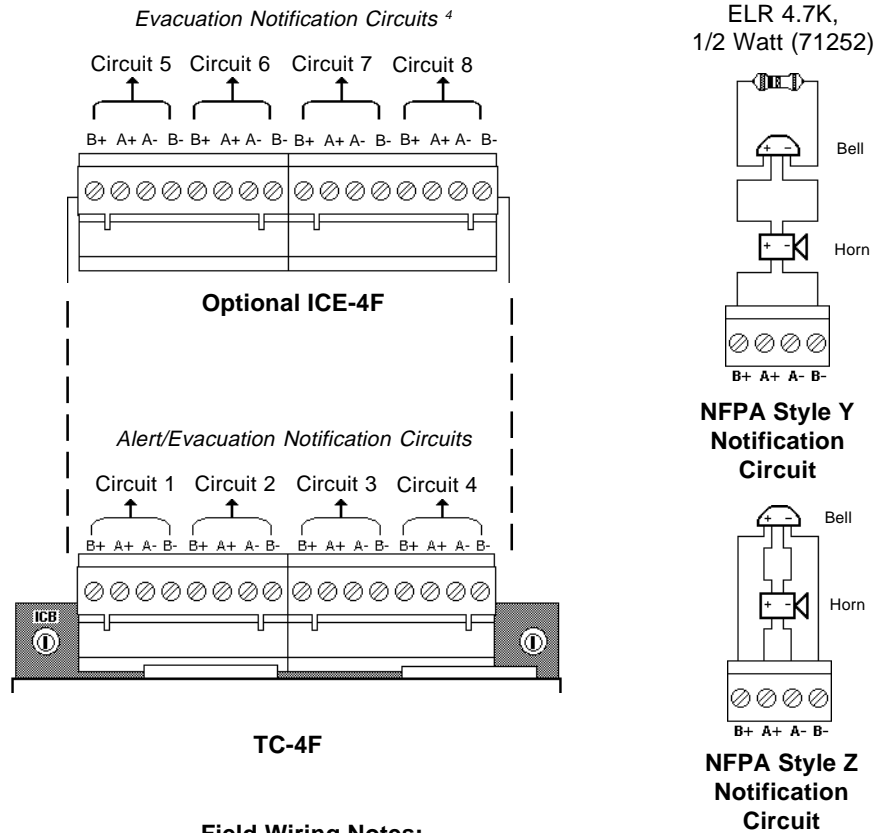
Evacuation Notification Circuits $^4$

Circuit 5 Circuit 6 Circuit 7 Circuit 8

B+ A+ A- B- B+ A+ A- B- B+ A+ A- B- B+ A+ A- B-

Optional ICE-4F

Alert/Evacuation Notification Circuits

Circuit 1 Circuit 2 Circuit 3 Circuit 4

B+ A+ A- B- B+ A+ A- B- B+ A+ A- B- B+ A+ A- B-

ICB

TC-4F

Field Wiring Notes:

ELR 4.7K, 1/2 Watt (71252)

+ -

Bell

+ -

Horn

B+ A+ A- B-

NFPA Style Y Notification Circuit

+ -

Bell

+ -

Horn

B+ A+ A- B-

NFPA Style Z Notification Circuit